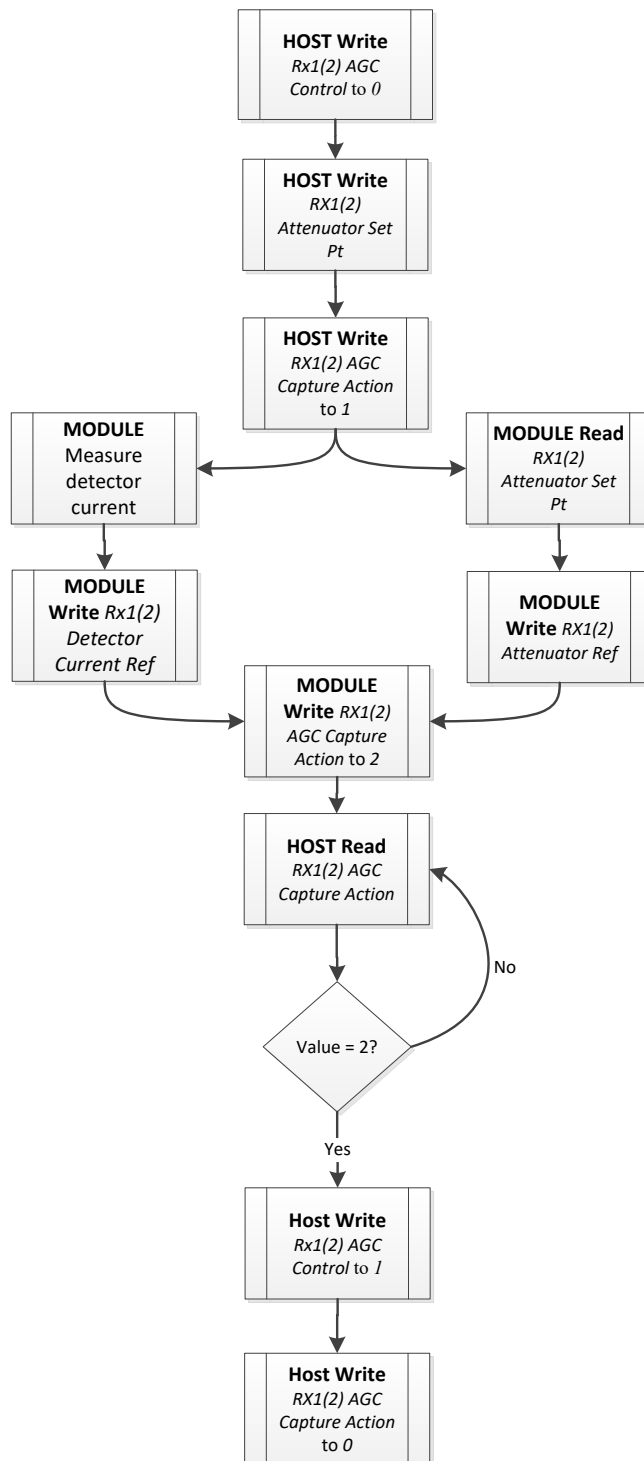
HOST Write
Rx1(2) AGC Control to 0

HOST Write
RX1(2) Attenuator Set Pt

HOST Write
RX1(2) AGC Capture Action to 1

MODULE
Measure detector current

MODULE Read
RX1(2) Attenuator Set Pt

MODULE Write Rx1(2) Detector Current Ref

MODULE Write RX1(2) Attenuator Ref

MODULE Write RX1(2) AGC Capture Action to 2

HOST Read
RX1(2) AGC Capture Action

No

Value = 2?

Yes

Host Write
Rx1(2) AGC Control to 1

Host Write
RX1(2) AGC Capture Action to 0